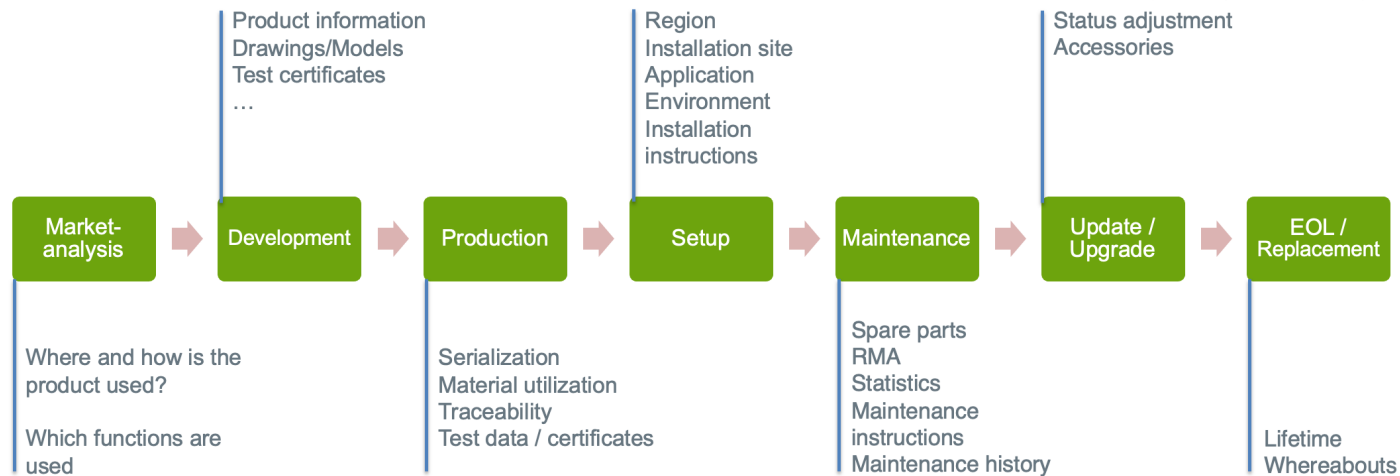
Product information
Drawings/Models
Test certificates
…

Region
Installation site
Application
Environment
Installation instructions

Status adjustment
Accessories

Market-analysis

Development

Production

Setup

Maintenance

Update / Upgrade

EOL / Replacement

Where and how is the product used?

Which functions are used

Serialization
Material utilization
Traceability
Test data / certificates

Spare parts
RMA
Statistics
Maintenance instructions
Maintenance history

Lifetime
Whereabouts